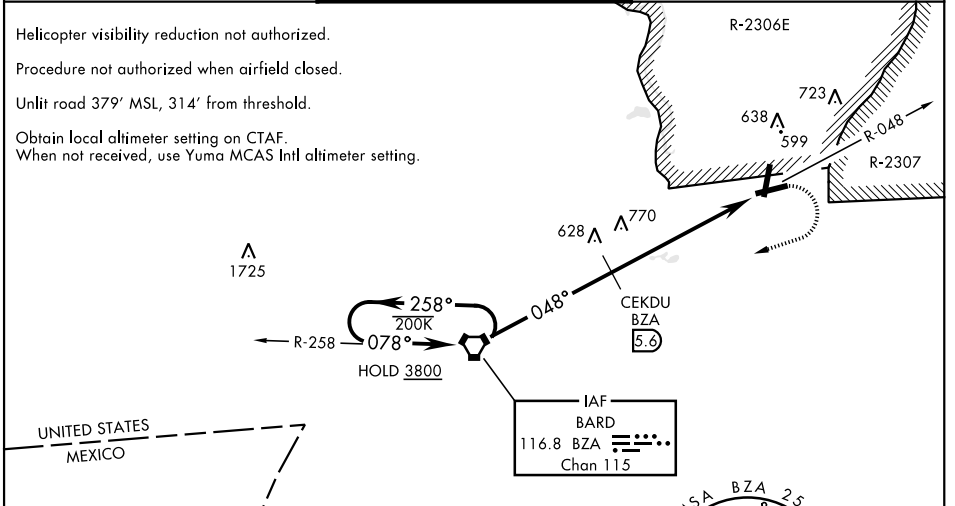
Helicopter visibility reduction not authorized.

Procedure not authorized when airfield closed.

Unlit road 379′ MSL, 314′ from threshold.

Obtain local altimeter setting on CTAF.
When not received, use Yuma MCAS Intl altimeter setting.

R-2306E

723

638

599

R-048

R-2307

628

770

1725

258°

200K

R-258

078°

048°

CEKDU
BZA
5.6

HOLD 3800

IAF
BARD
116.8 BZA
Chan 115

UNITED STATES
MEXICO

MSA BZA 25